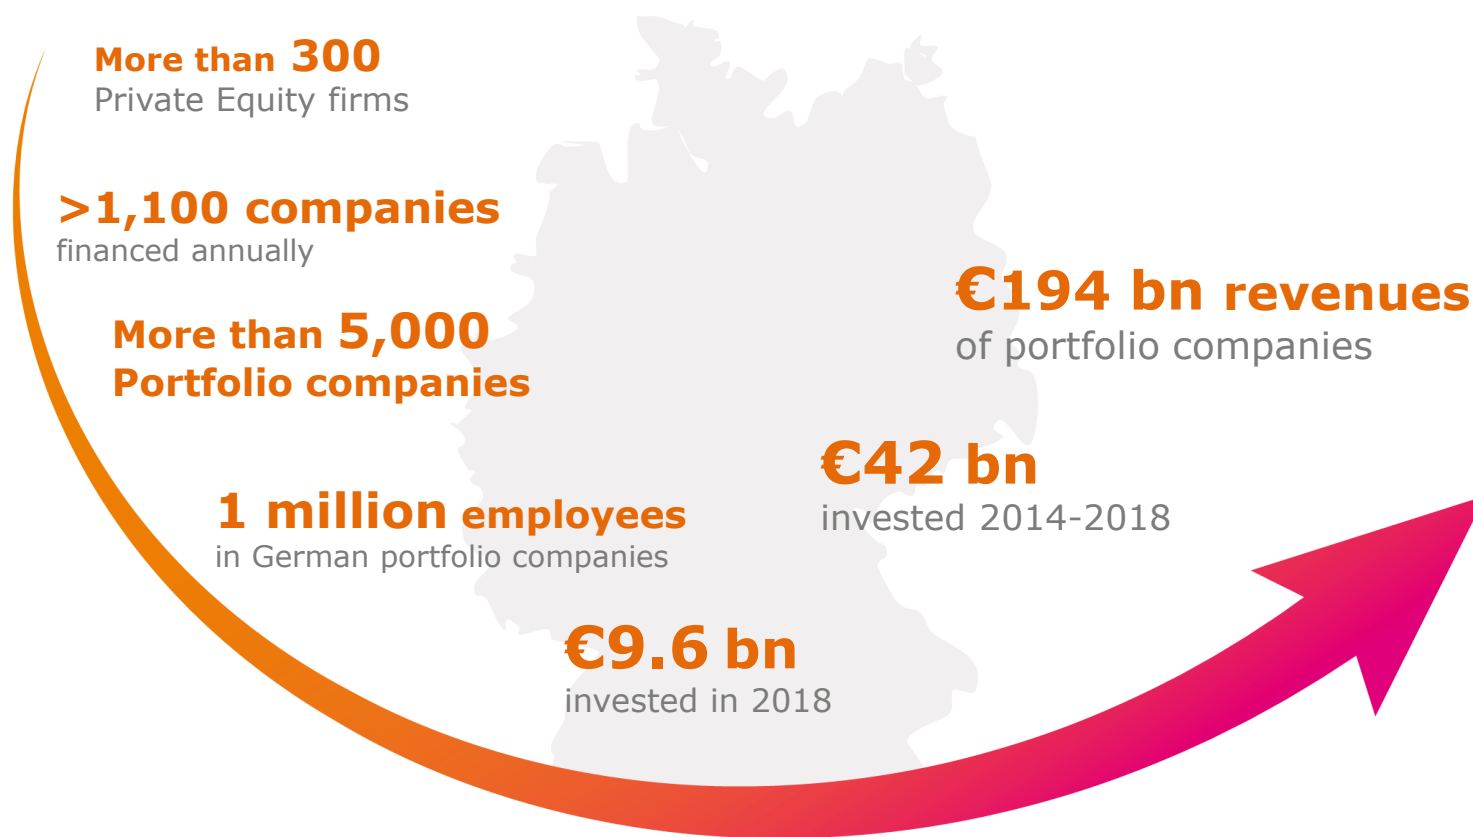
More than 300
Private Equity firms

>1,100 companies
financed annually

More than 5,000
Portfolio companies

1 million employees
in German portfolio companies

€9.6 bn
invested in 2018

€42 bn
invested 2014-2018

€194 bn revenues
of portfolio companies